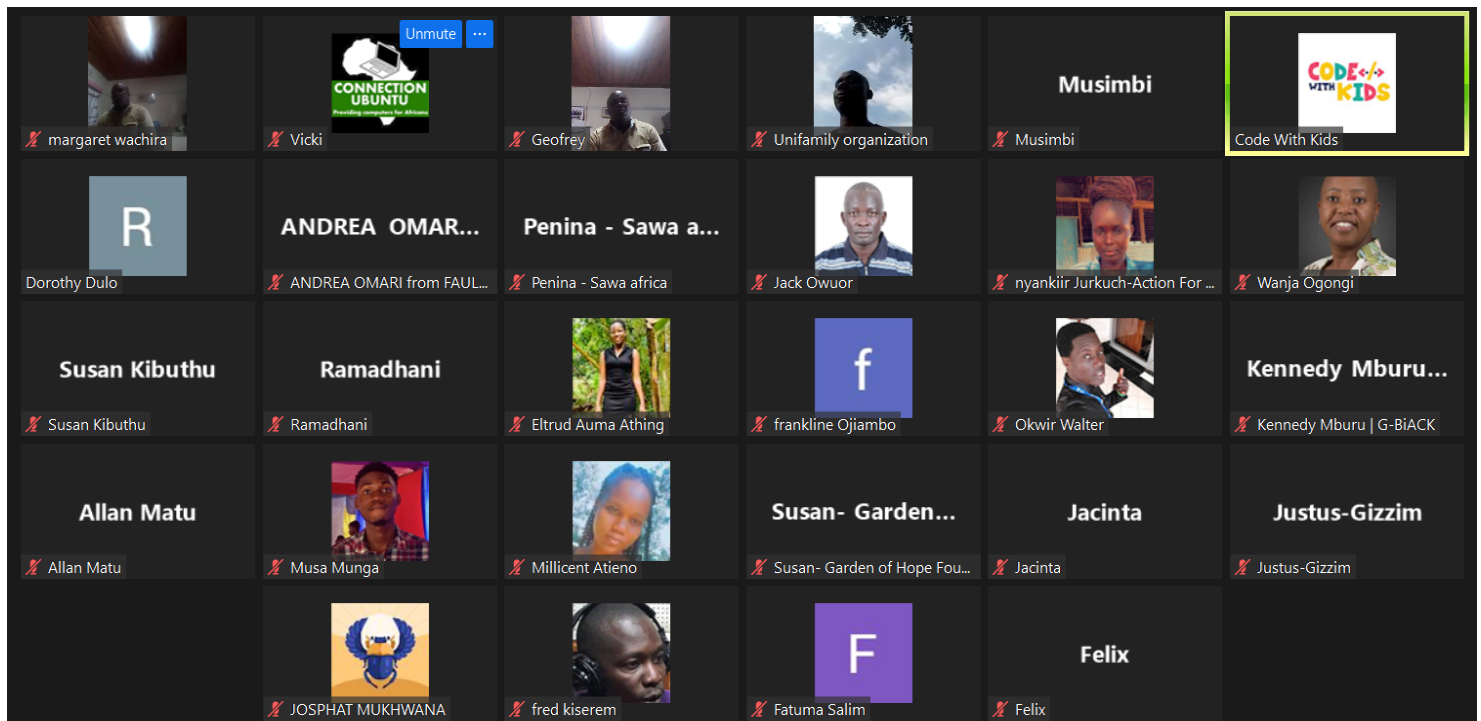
margaret wachira

Unmute ···

CONNECTION UBUNTU
Providing computers for Africans

Vicki

Geofrey

Unifamily organization

Musimbi

Musimbi

CODE WITH KIDS

Code With Kids

R

Dorothy Dulo

ANDREA OMAR...

ANDREA OMARI from FAUL...

Penina - Sawa a...

Penina - Sawa africa

Jack Owuor

nyankiir Jurkuch-Action For ...

Wanja Ogongi

Susan Kibuthu

Susan Kibuthu

Ramadhani

Ramadhani

Eltrud Auma Athing

f

frankline Ojiambo

Okwir Walter

Kennedy Mburu...

Kennedy Mburu | G-BiACK

Allan Matu

Allan Matu

Musa Munga

Millicent Atieno

Susan- Garden...

Susan- Garden of Hope Fou...

Jacinta

Jacinta

Justus-Gizzim

Justus-Gizzim

JOSPHAT MUKHWANA

fred kiserem

F

Fatuma Salim

Felix

Felix